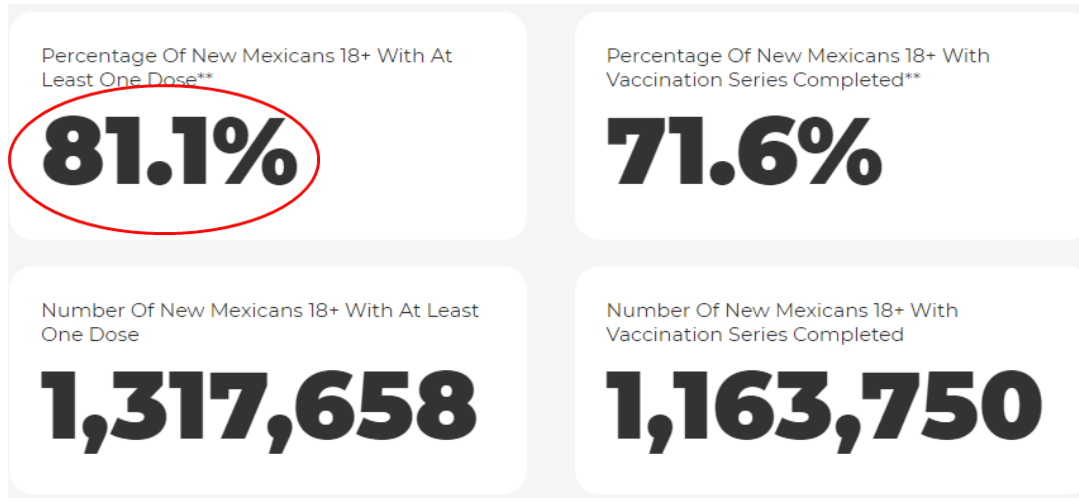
Percentage Of New Mexicans 18+ With At Least One Dose**

81.1%

Percentage Of New Mexicans 18+ With Vaccination Series Completed**

71.6%

Number Of New Mexicans 18+ With At Least One Dose

1,317,658

Number Of New Mexicans 18+ With Vaccination Series Completed

1,163,750